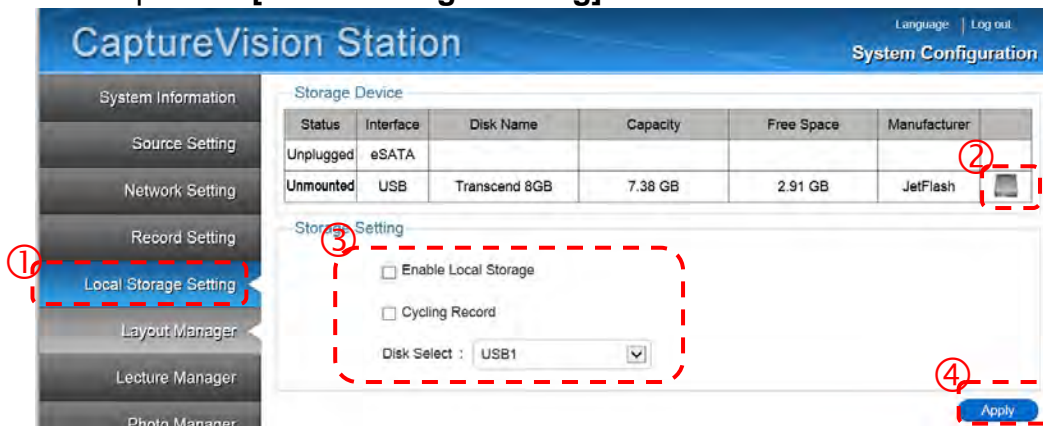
CaptureVision Station

Language | Log out

System Configuration

System Information

Source Setting

Network Setting

Record Setting

①

Local Storage Setting

Layout Manager

Lecture Manager

Photo Manager

Storage Device

| Status | Interface | Disk Name | Capacity | Free Space | Manufacturer | |
|---|---|---|---|---|---|---|
| Unplugged | eSATA | | | | | |
| Unmounted | USB | Transcend 8GB | 7.38 GB | 2.91 GB | JetFlash | |

②

Storage Setting

③

Enable Local Storage

Cycling Record

Disk Select : USB1

④

Apply